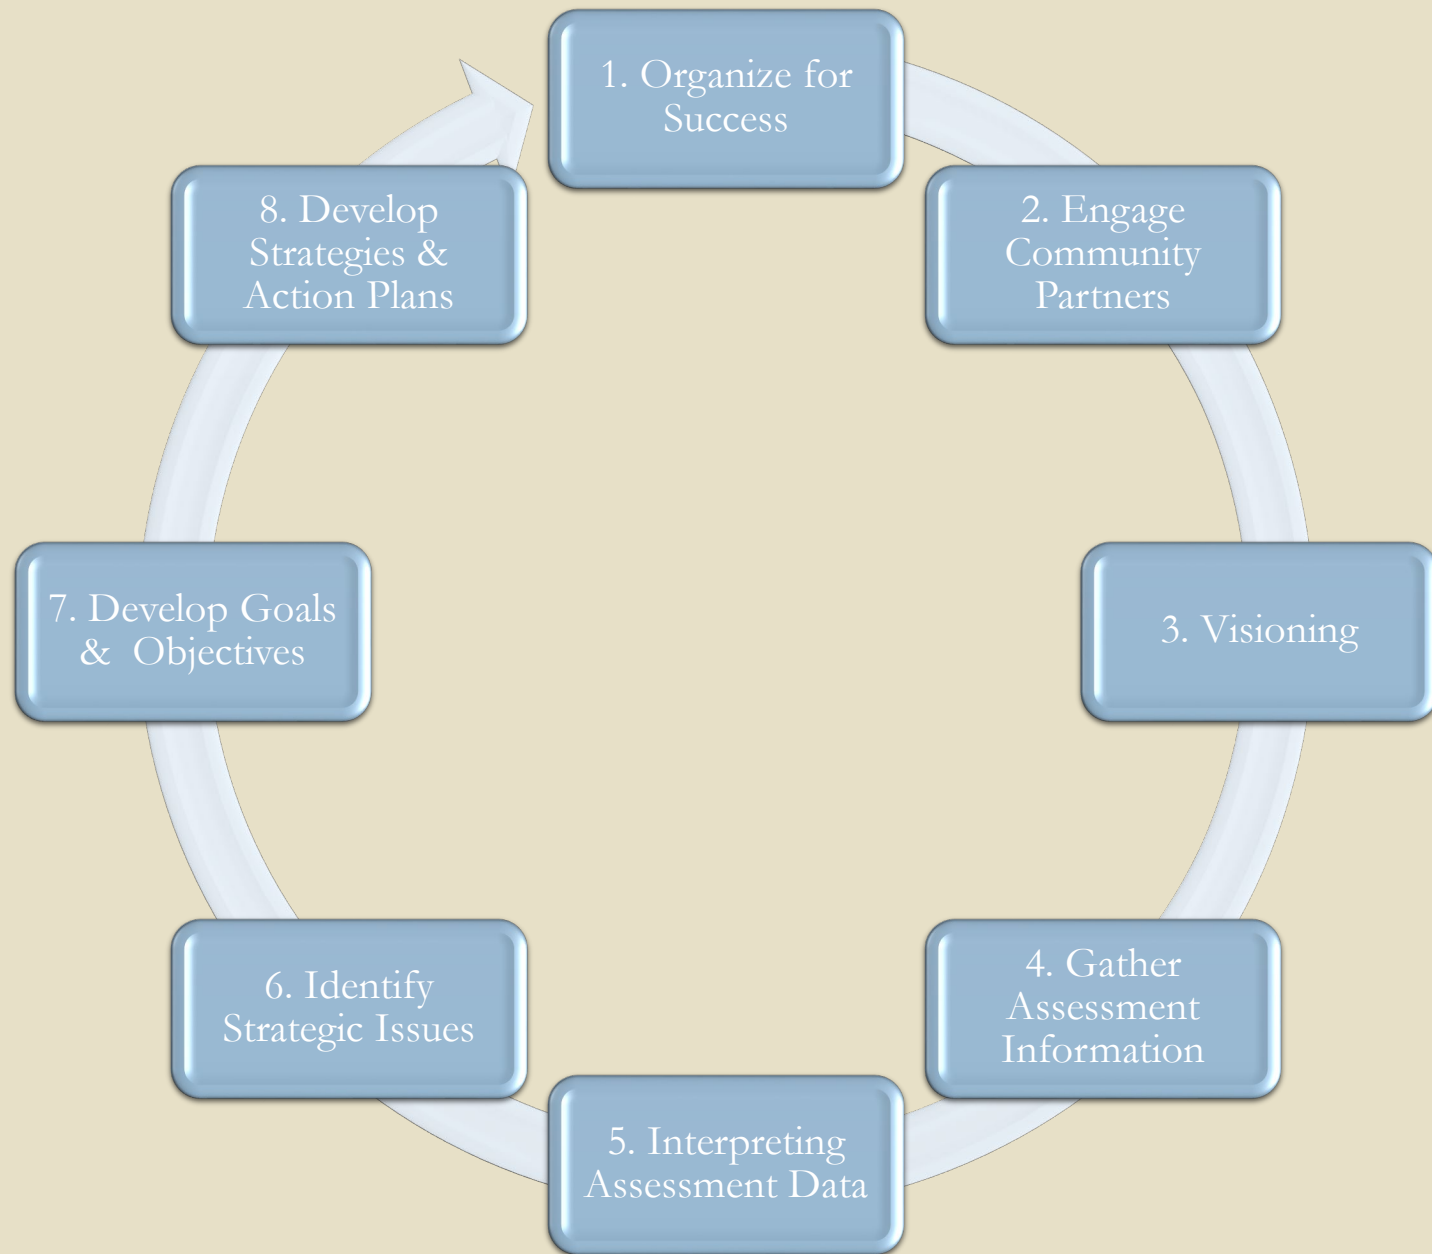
1. Organize for Success

2. Engage Community Partners

3. Visioning

4. Gather Assessment Information

5. Interpreting Assessment Data

6. Identify Strategic Issues

7. Develop Goals & Objectives

8. Develop Strategies & Action Plans